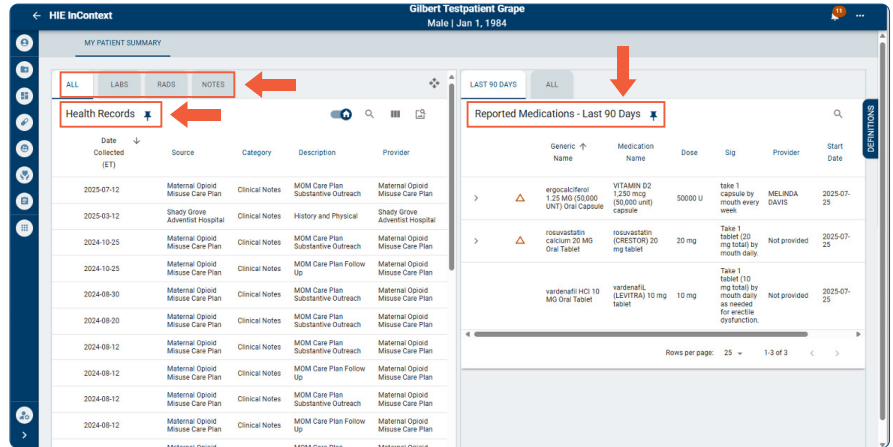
← HIE InContext

Gilbert Testpatient Grape
Male | Jan 1, 1984

11

MY PATIENT SUMMARY

ALL LABS RADS NOTES

Health Records

| Date Collected (ET) | Source | Category | Description | Provider |
|---|---|---|---|---|
| 2025-07-12 | Maternal Opioid Misuse Care Plan | Clinical Notes | MOM Care Plan Substantive Outreach | Maternal Opioid Misuse Care Plan |
| 2025-03-12 | Shady Grove Adventist Hospital | Clinical Notes | History and Physical | Shady Grove Adventist Hospital |
| 2024-10-25 | Maternal Opioid Misuse Care Plan | Clinical Notes | MOM Care Plan Substantive Outreach | Maternal Opioid Misuse Care Plan |
| 2024-10-25 | Maternal Opioid Misuse Care Plan | Clinical Notes | MOM Care Plan Follow Up | Maternal Opioid Misuse Care Plan |
| 2024-08-30 | Maternal Opioid Misuse Care Plan | Clinical Notes | MOM Care Plan Substantive Outreach | Maternal Opioid Misuse Care Plan |
| 2024-08-20 | Maternal Opioid Misuse Care Plan | Clinical Notes | MOM Care Plan Substantive Outreach | Maternal Opioid Misuse Care Plan |
| 2024-08-12 | Maternal Opioid Misuse Care Plan | Clinical Notes | MOM Care Plan Substantive Outreach | Maternal Opioid Misuse Care Plan |
| 2024-08-12 | Maternal Opioid Misuse Care Plan | Clinical Notes | MOM Care Plan Follow Up | Maternal Opioid Misuse Care Plan |
| 2024-08-12 | Maternal Opioid Misuse Care Plan | Clinical Notes | MOM Care Plan Substantive Outreach | Maternal Opioid Misuse Care Plan |
| 2024-08-12 | Maternal Opioid Misuse Care Plan | Clinical Notes | MOM Care Plan Follow Up | Maternal Opioid Misuse Care Plan |

LAST 90 DAYS ALL

Reported Medications - Last 90 Days

DEFINITIONS

| Generic Name | Medication Name | Dose | Sig | Provider | Start Date |
|---|---|---|---|---|---|
| ergocalciferol 1.25 MG (50,000 UNT) Oral Capsule | VITAMIN D2 1,250 mcg (50,000 unit) capsule | 50000 U | take 1 capsule by mouth every week | MELINDA DAVIS | 2025-07-25 |
| rosuvastatin calcium 20 MG Oral Tablet | rosuvastatin (CRESTOR) 20 mg tablet | 20 mg | Take 1 tablet (20 mg total) by mouth daily. | Not provided | 2025-07-25 |
| vardenafil HCl 10 MG Oral Tablet | vardenafiL (LEVITRA) 10 mg tablet | 10 mg | Take 1 tablet (10 mg total) by mouth daily as needed for erectile dysfunction. | Not provided | 2025-07-25 |

Rows per page: 25 1-3 of 3